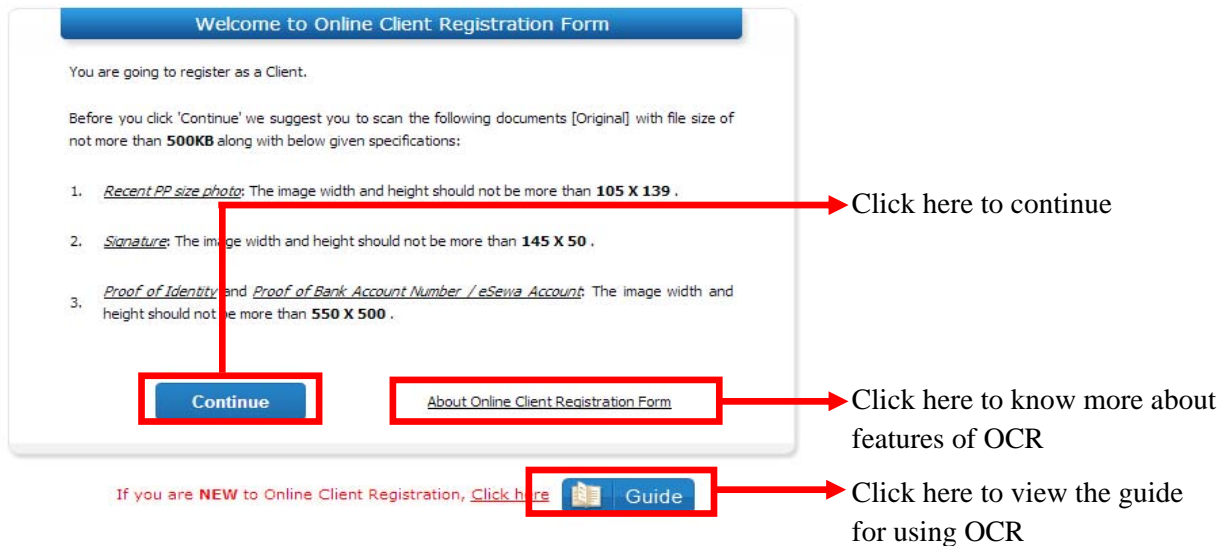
Welcome to Online Client Registration Form

You are going to register as a Client.

Before you click 'Continue' we suggest you to scan the following documents [Original] with file size of not more than **500KB** along with below given specifications:

1. Recent PP size photo: The image width and height should not be more than **105 X 139** .

2. Signature: The image width and height should not be more than **145 X 50** .

3. Proof of Identity and Proof of Bank Account Number / eSewa Account: The image width and height should not be more than **550 X 500** .

Continue

About Online Client Registration Form

If you are **NEW** to Online Client Registration, Click here

Guide

Click here to continue

Click here to know more about features of OCR

Click here to view the guide for using OCR